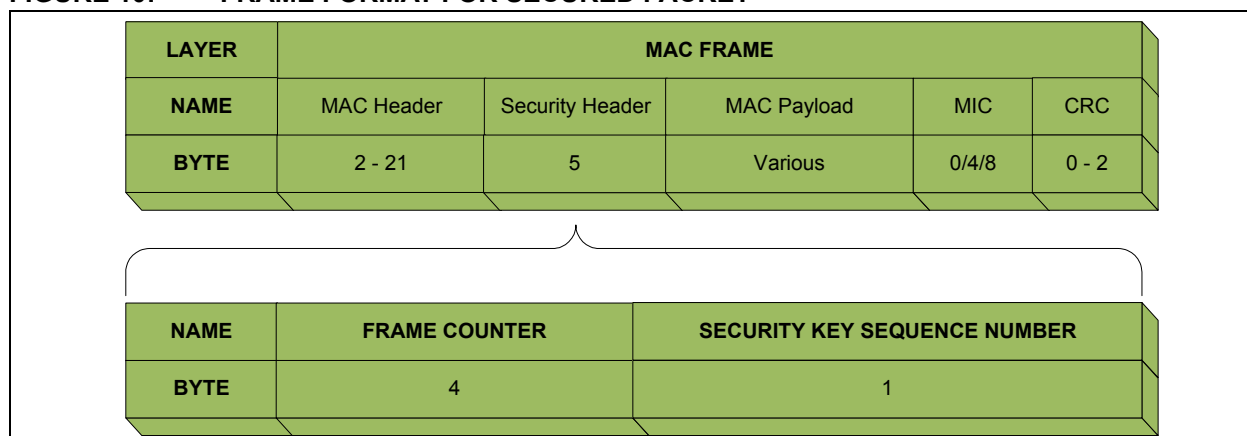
| LAYER | MAC FRAME | | | | |
|---|---|---|---|---|---|
| NAME | MAC Header | Security Header | MAC Payload | MIC | CRC |
| BYTE | 2 - 21 | 5 | Various | 0/4/8 | 0 - 2 |

| NAME | FRAME COUNTER | SECURITY KEY SEQUENCE NUMBER |
|---|---|---|
| BYTE | 4 | 1 |